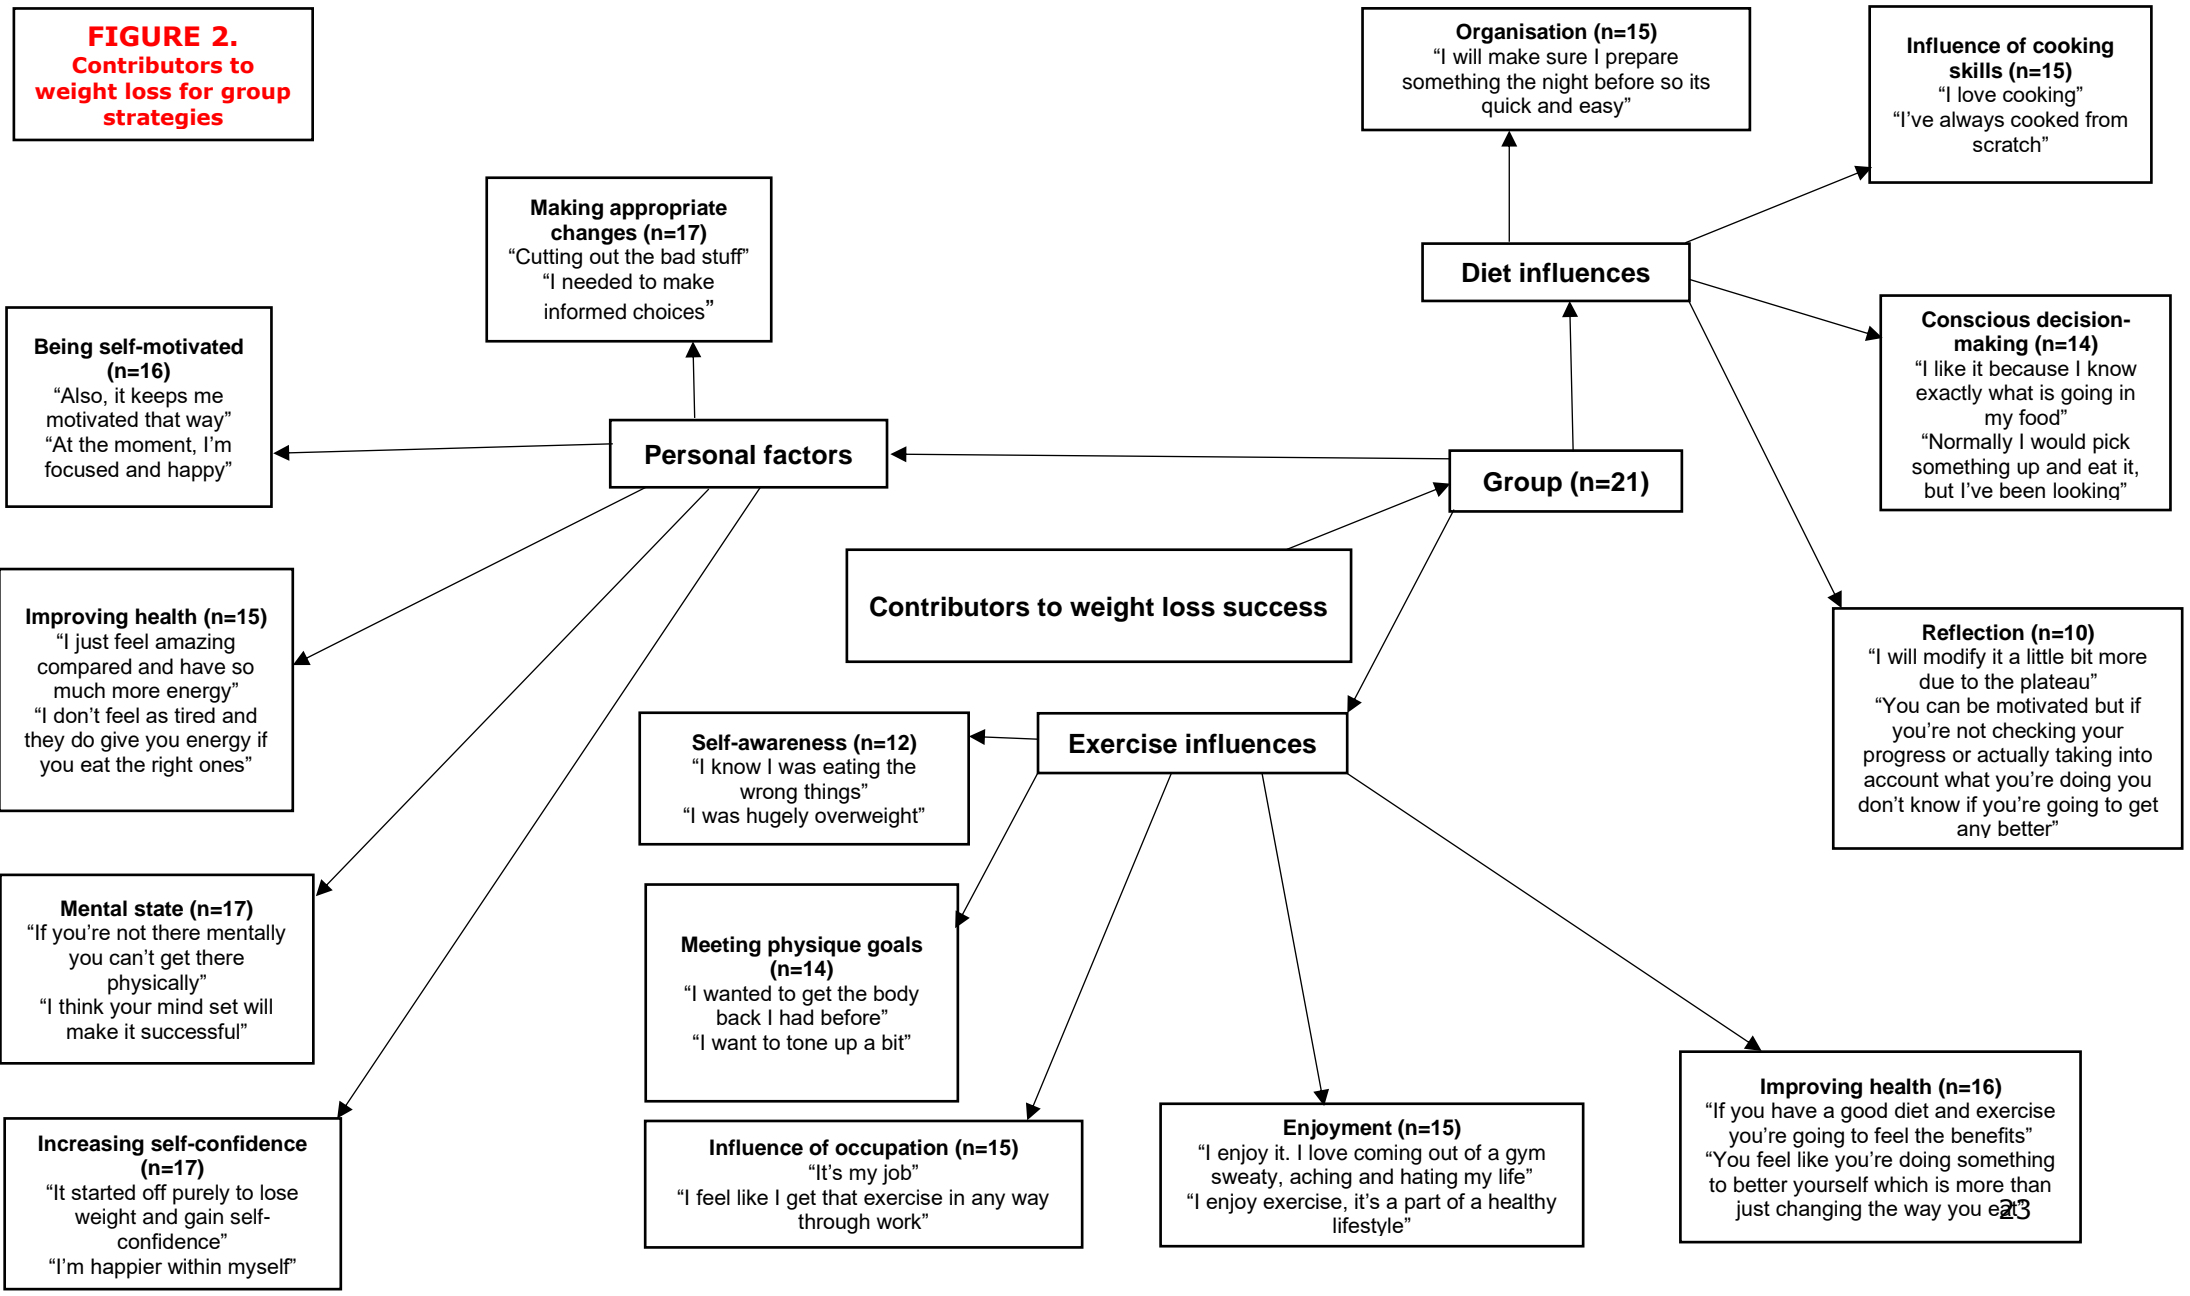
FIGURE 2.
Contributors to weight loss for group strategies

Organisation (n=15)
"I will make sure I prepare something the night before so its quick and easy"

Influence of cooking skills (n=15)
"I love cooking"
"I've always cooked from scratch"

Making appropriate changes (n=17)
"Cutting out the bad stuff"
"I needed to make informed choices"

Diet influences

Being self-motivated (n=16)
"Also, it keeps me motivated that way"
"At the moment, I'm focused and happy"

Personal factors

Conscious decision-making (n=14)
"I like it because I know exactly what is going in my food"
"Normally I would pick something up and eat it, but I've been looking"

Group (n=21)

Contributors to weight loss success

Improving health (n=15)
"I just feel amazing compared and have so much more energy"
"I don't feel as tired and they do give you energy if you eat the right ones"

Reflection (n=10)
"I will modify it a little bit more due to the plateau"
"You can be motivated but if you're not checking your progress or actually taking into account what you're doing you don't know if you're going to get any better"

Self-awareness (n=12)
"I know I was eating the wrong things"
"I was hugely overweight"

Exercise influences

Mental state (n=17)
"If you're not there mentally you can't get there physically"
"I think your mind set will make it successful"

Meeting physique goals (n=14)
"I wanted to get the body back I had before"
"I want to tone up a bit"

Improving health (n=16)
"If you have a good diet and exercise you're going to feel the benefits"
"You feel like you're doing something to better yourself which is more than just changing the way you eat"

Increasing self-confidence (n=17)
"It started off purely to lose weight and gain self-confidence"
"I'm happier within myself"

Influence of occupation (n=15)
"It's my job"
"I feel like I get that exercise in any way through work"

Enjoyment (n=15)
"I enjoy it. I love coming out of a gym sweaty, aching and hating my life"
"I enjoy exercise, it's a part of a healthy lifestyle"

23